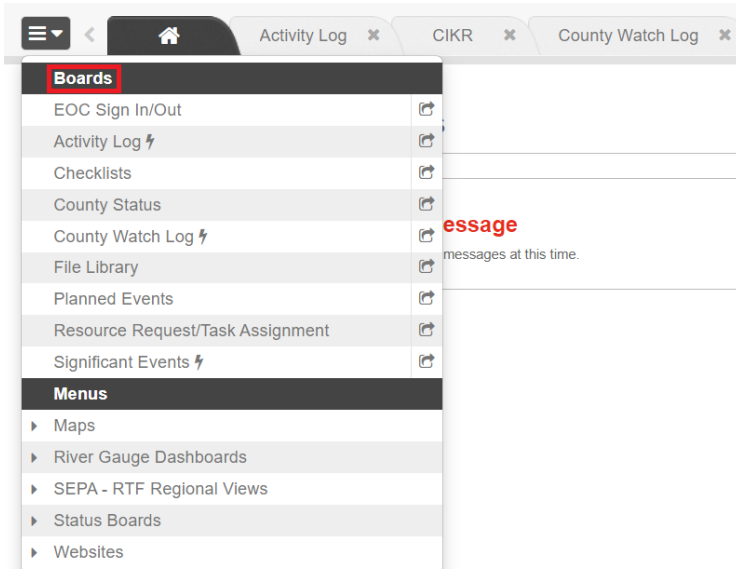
Activity Log ✖ CIKR ✖ County Watch Log ✖

Boards
EOC Sign In/Out
Activity Log
Checklists
County Status
County Watch Log
File Library
Planned Events
Resource Request/Task Assignment
Significant Events
Menus
Maps
River Gauge Dashboards
SEPA - RTF Regional Views
Status Boards
Websites

essage
messages at this time.